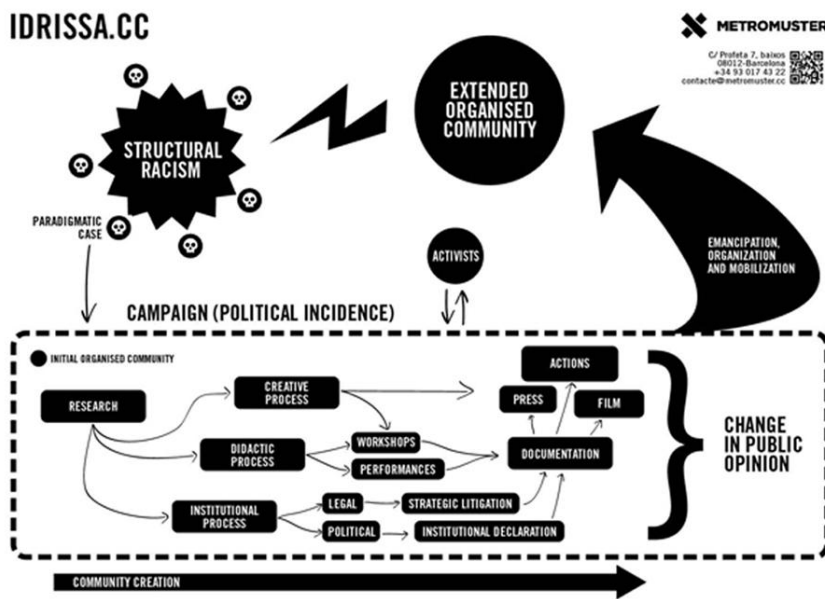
IDRISSA.CC

METROMUSTER

C/ Profeta 7, baixos
08012-Barcelona
+34 93 017 43 22
contacte@metromuster.cc

STRUCTURAL RACISM

EXTENDED ORGANISED COMMUNITY

PARADIGMATIC CASE

ACTIVISTS

EMANCIPATION, ORGANIZATION AND MOBILIZATION

CAMPAIGN (POLITICAL INCIDENCE)

INITIAL ORGANISED COMMUNITY

RESEARCH

CREATIVE PROCESS

DIDACTIC PROCESS

WORKSHOPS

PERFORMANCES

INSTITUTIONAL PROCESS

LEGAL

POLITICAL

STRATEGIC LITIGATION

INSTITUTIONAL DECLARATION

ACTIONS

PRESS

FILM

DOCUMENTATION

CHANGE IN PUBLIC OPINION

COMMUNITY CREATION